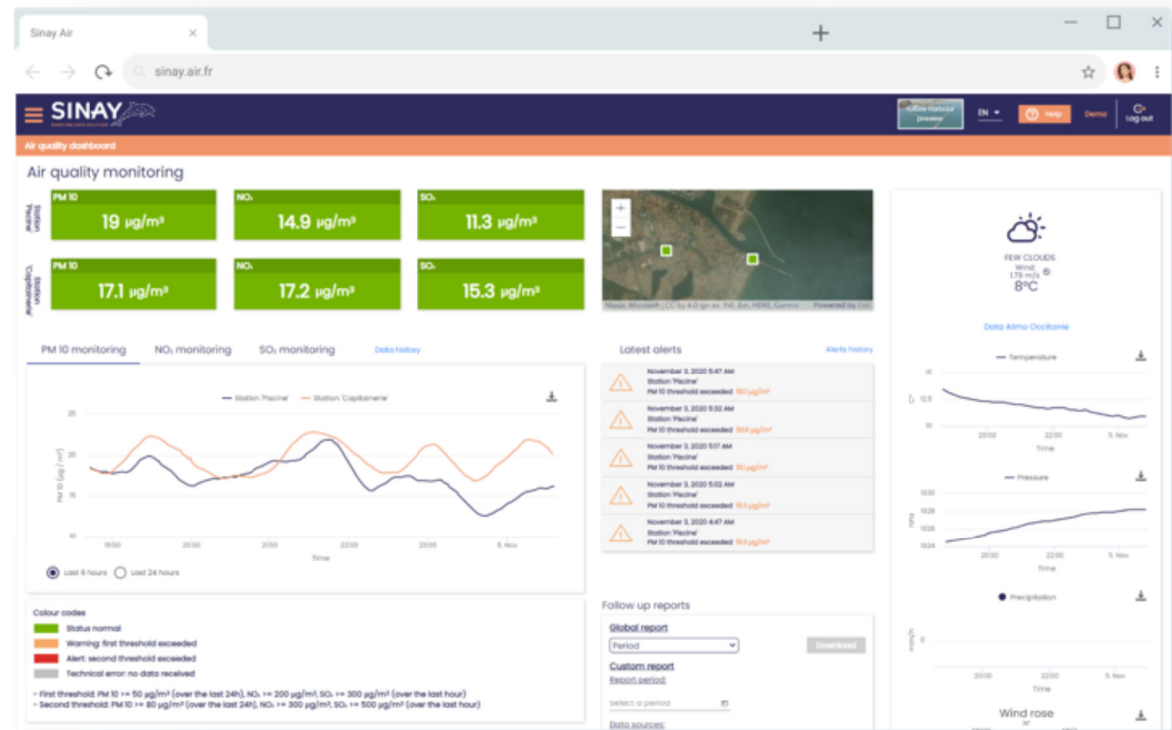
Sinay Air ×

sinay.air.fr

SINAY

EN Help Demo Log out

Air quality dashboard

Air quality monitoring

Station 'Piscine'

PM 10
19 µg/m³

NO₂
14.9 µg/m³

SO₂
11.3 µg/m³

Station 'Capitainerie'

PM 10
17.1 µg/m³

NO₂
17.2 µg/m³

SO₂
15.3 µg/m³

Maxar, Microsoft | CC by 4.0 ign.es, INE, Esri, HERE, Garmin Powered by Esri

FEW CLOUDS
Wind 1.79 m/s
8°C

Data Atmo Occitanie

PM 10 monitoring NO₂ monitoring SO₂ monitoring Data history

Station 'Piscine' Station 'Capitainerie'

25
20
15
10
PM 10 (µg / m³)
19:00 20:00 21:00 22:00 23:00 5. Nov
Time

Last 6 hours Last 24 hours

Latest alerts Alerts history

November 3, 2020 5:47 AM
Station 'Piscine'
PM 10 threshold exceeded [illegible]

November 3, 2020 5:32 AM
Station 'Piscine'
PM 10 threshold exceeded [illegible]

November 3, 2020 5:17 AM
Station 'Piscine'
PM 10 threshold exceeded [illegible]

November 3, 2020 5:02 AM
Station 'Piscine'
PM 10 threshold exceeded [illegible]

November 3, 2020 4:47 AM
Station 'Piscine'
PM 10 threshold exceeded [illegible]

Temperature
15
12.5
10
20:00 22:00 5. Nov
Time

Pressure
1030
1028
1026
1024
hPa
20:00 22:00 5. Nov
Time

Precipitation
0
mm/h
20:00 22:00 5. Nov
Time

Wind rose

Colour codes
Status normal
Warning: first threshold exceeded
Alert: second threshold exceeded
Technical error: no data received

- First threshold: PM 10 >= 50 µg/m³ (over the last 24h), NO₂ >= 200 µg/m³, SO₂ >= 300 µg/m³ (over the last hour)
- Second threshold: PM 10 >= 80 µg/m³ (over the last 24h), NO₂ >= 300 µg/m³, SO₂ >= 500 µg/m³ (over the last hour)

Follow up reports
Global report
Period
Download
Custom report
Report period:
Select a period
Data sources: